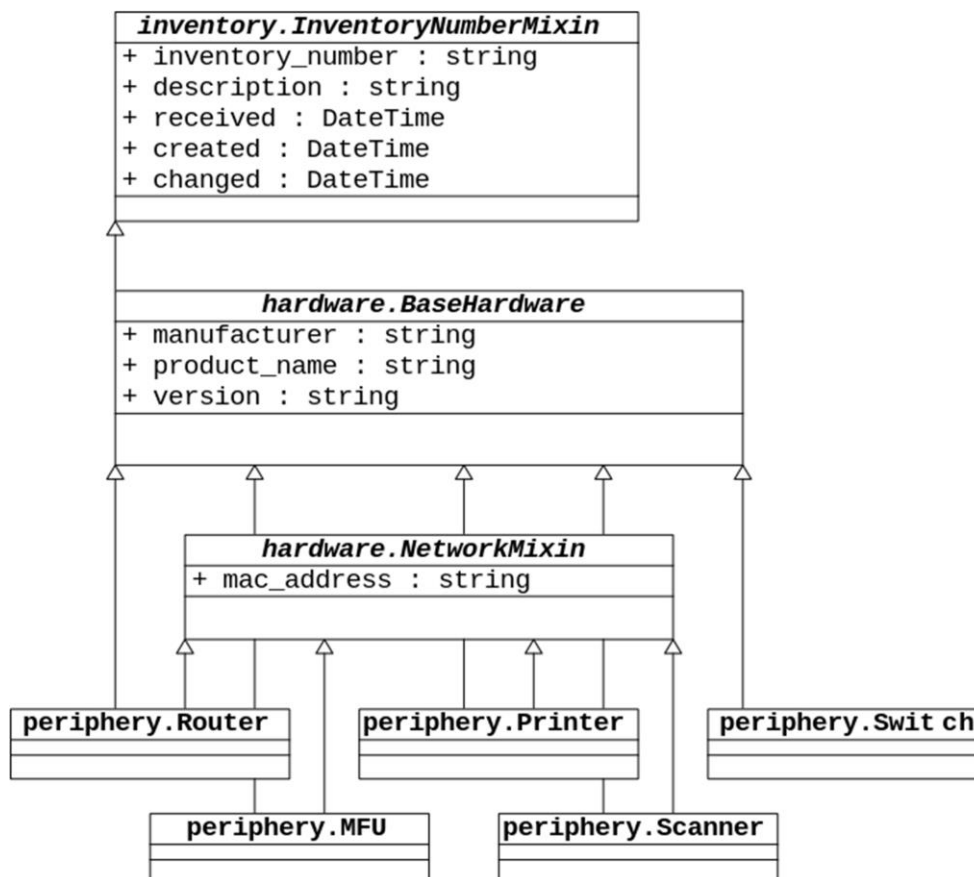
inventory.InventoryNumberMixin
+ inventory_number : string
+ description : string
+ received : DateTime
+ created : DateTime
+ changed : DateTime

hardware.BaseHardware
+ manufacturer : string
+ product_name : string
+ version : string

hardware.NetworkMixin
+ mac_address : string

periphery.Router

periphery.Printer

periphery.Swit ch

periphery.MFU

periphery.Scanner